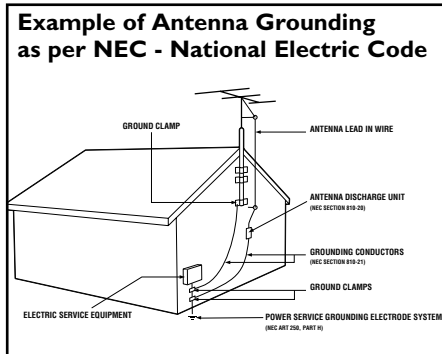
Example of Antenna Grounding as per NEC - National Electric Code

GROUND CLAMP

ANTENNA LEAD IN WIRE

ANTENNA DISCHARGE UNIT
(NEC SECTION 810-20)

GROUNDING CONDUCTORS
(NEC SECTION 810-21)

GROUND CLAMPS

ELECTRIC SERVICE EQUIPMENT

POWER SERVICE GROUNDING ELECTRODE SYSTEM
(NEC ART 250, PART H)